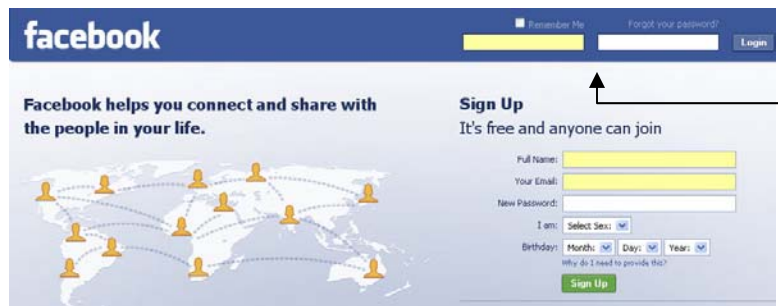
facebook

Remember Me

Forgot your password?

Login

Facebook helps you connect and share with the people in your life.

Sign Up

It's free and anyone can join

Full Name:

Your Email:

New Password:

I am: Select Sex:

Birthday: Month: Day: Year:

Why do I need to provide this?

Sign Up